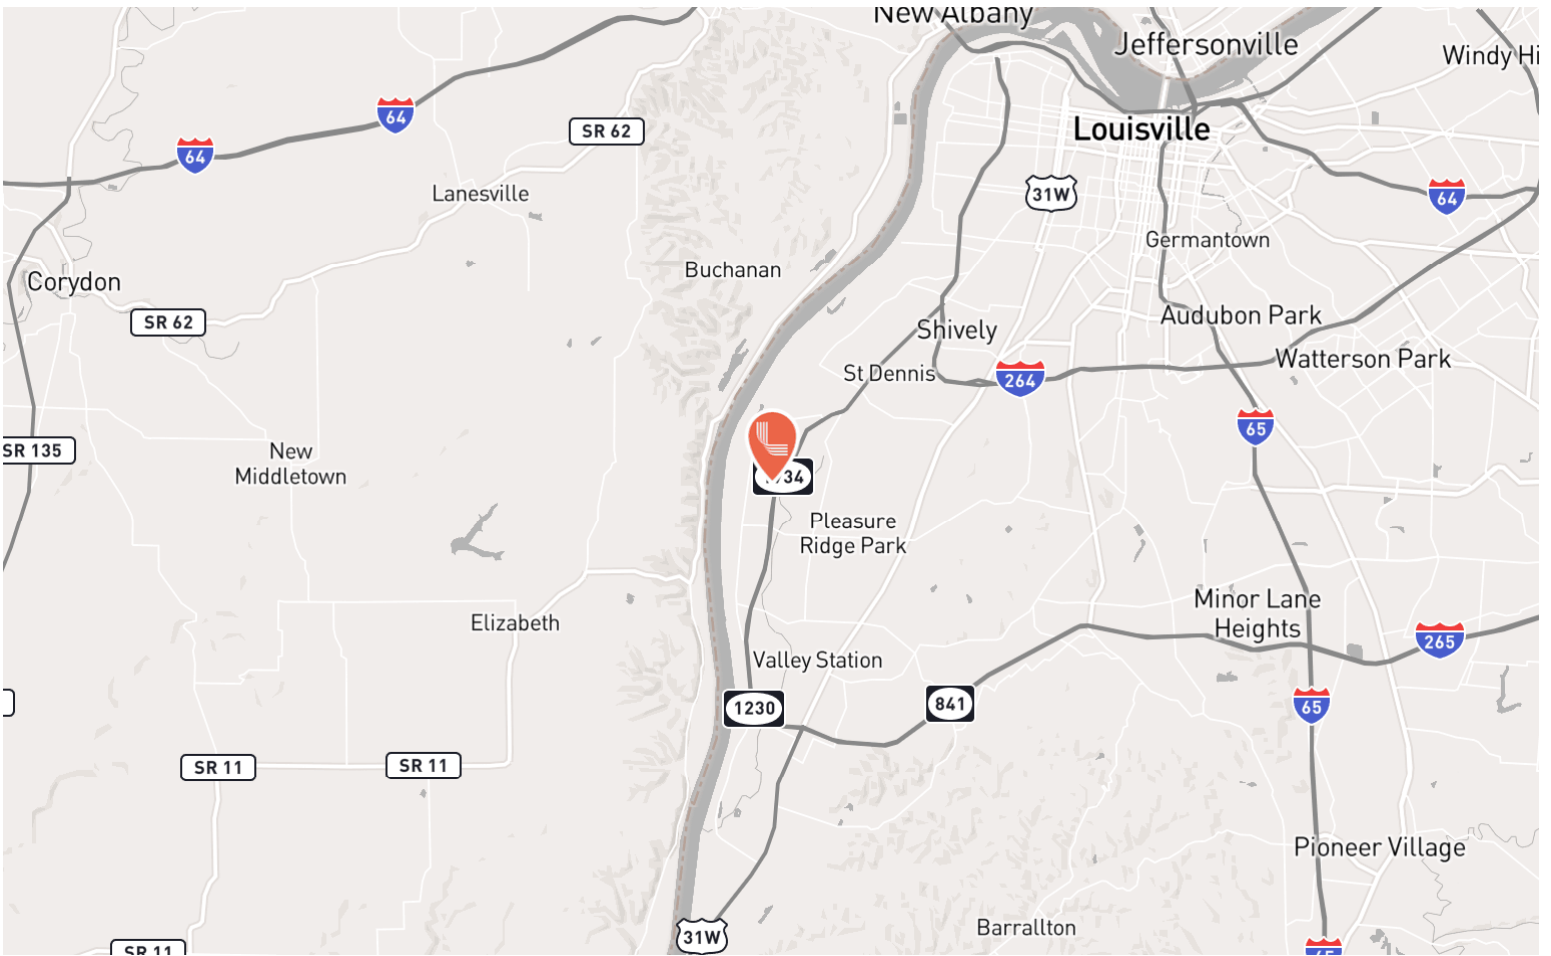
New Albany
Jeffersonville
Windy Hi
Louisville
64
64
SR 62
64
31W
Lanesville
Germantown
Buchanan
Corydon
SR 62
Shively
Audubon Park
Watterson Park
St Dennis
264
65
SR 135
New Middletown
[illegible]34
Pleasure Ridge Park
Minor Lane Heights
Elizabeth
265
Valley Station
1230
841
65
SR 11
SR 11
Pioneer Village
Barrallton
31W
SR 11